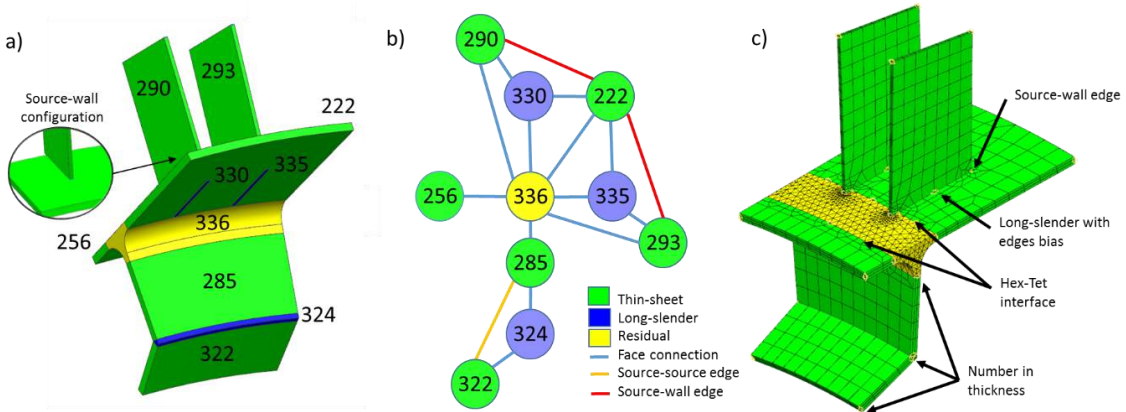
a)

Source-wall configuration

290
293
222
330
335
256
336
285
324
322

b)

290
330
222
256
336
335
293
285
324
322

Thin-sheet
Long-slender
Residual
Face connection
Source-source edge
Source-wall edge

c)

Source-wall edge

Long-slender with edges bias

Hex-Tet interface

Number in thickness